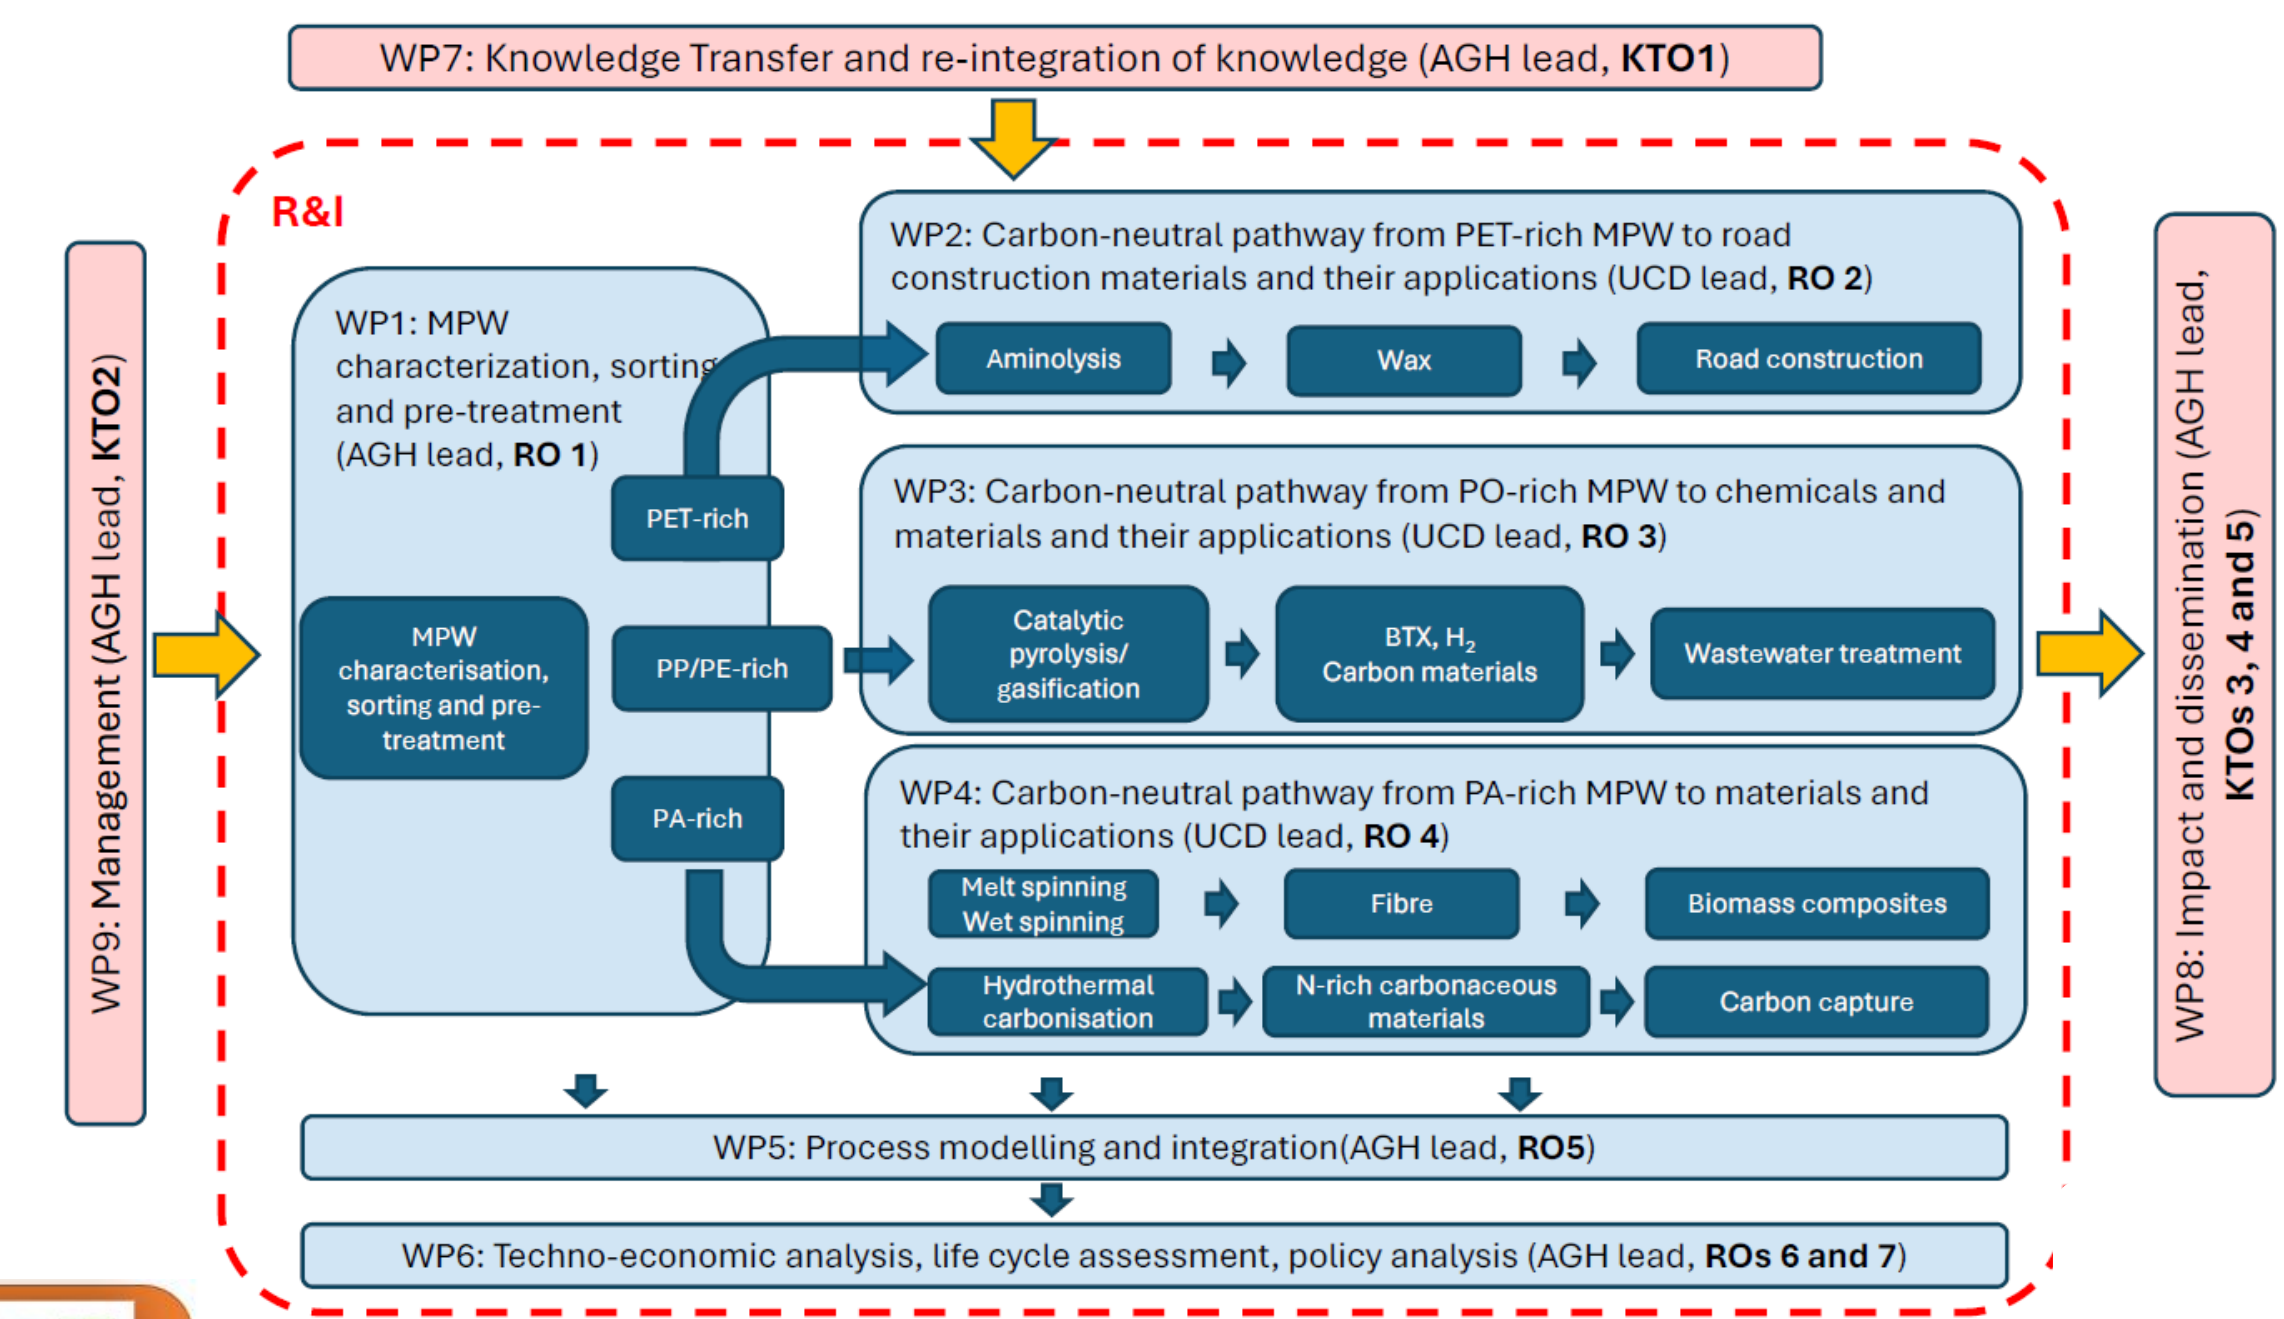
WP7: Knowledge Transfer and re-integration of knowledge (AGH lead, **KTO1**)

R&I

WP9: Management (AGH lead, **KTO2**)

WP1: MPW characterization, sorting and pre-treatment (AGH lead, **RO 1**)

MPW characterisation, sorting and pre-treatment

PET-rich

PP/PE-rich

PA-rich

WP2: Carbon-neutral pathway from PET-rich MPW to road construction materials and their applications (UCD lead, **RO 2**)

Aminolysis

Wax

Road construction

WP3: Carbon-neutral pathway from PO-rich MPW to chemicals and materials and their applications (UCD lead, **RO 3**)

Catalytic pyrolysis/ gasification

BTX, $H_2$ Carbon materials

Wastewater treatment

WP4: Carbon-neutral pathway from PA-rich MPW to materials and their applications (UCD lead, **RO 4**)

Melt spinning Wet spinning

Fibre

Biomass composites

Hydrothermal carbonisation

N-rich carbonaceous materials

Carbon capture

WP5: Process modelling and integration(AGH lead, **RO5**)

WP6: Techno-economic analysis, life cycle assessment, policy analysis (AGH lead, **ROs 6 and 7**)

WP8: Impact and dissemination (AGH lead, **KTOs 3, 4 and 5**)